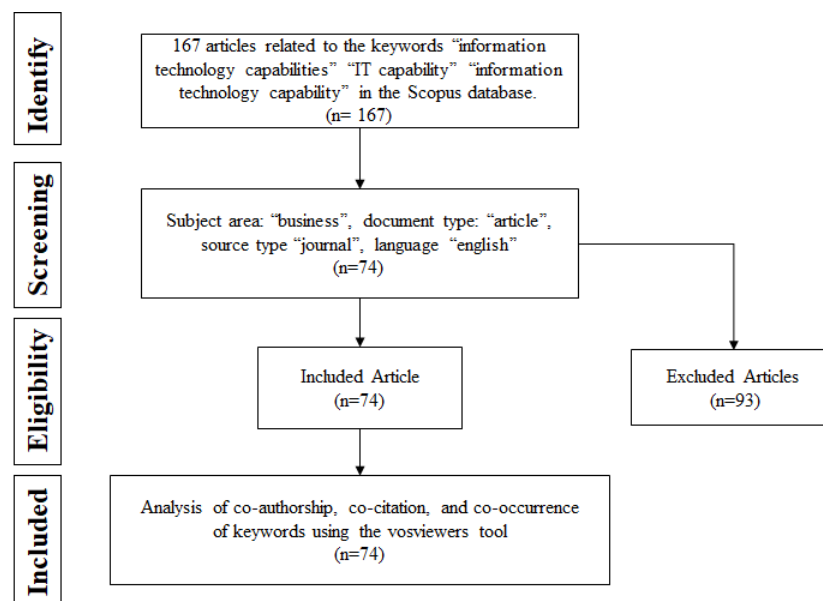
Identify

167 articles related to the keywords “information technology capabilities” “IT capability” “information technology capability” in the Scopus database.
(n= 167)

Screening

Subject area: “business”, document type: “article”, source type “journal”, language “english”
(n=74)

Eligibility

Included Article
(n=74)

Excluded Articles
(n=93)

Included

Analysis of co-authorship, co-citation, and co-occurrence of keywords using the vosviewers tool
(n=74)